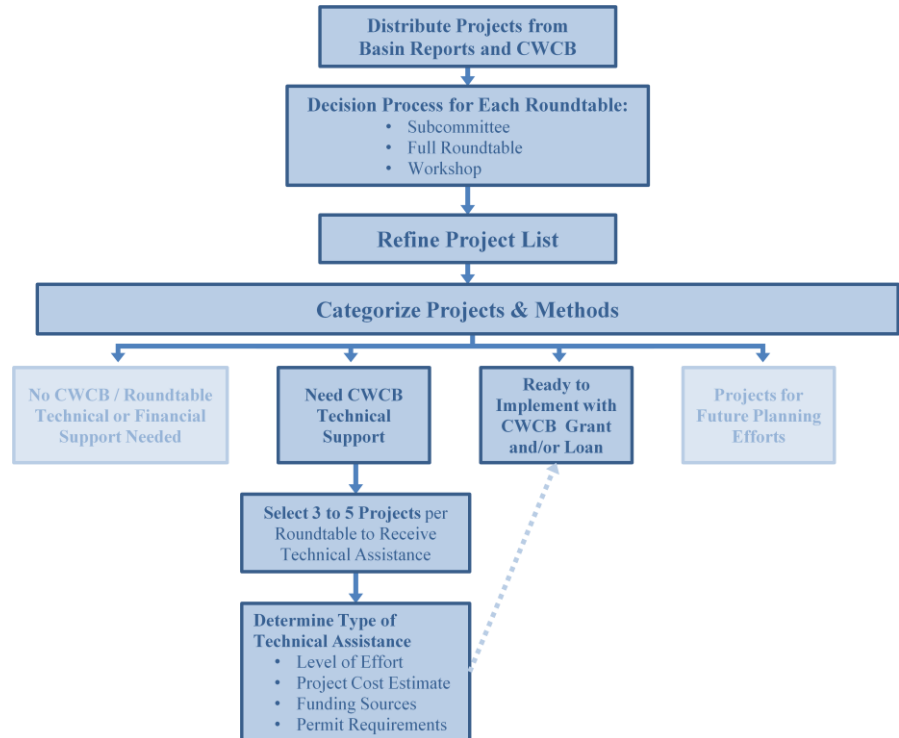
Distribute Projects from Basin Reports and CWCB

Decision Process for Each Roundtable:
- Subcommittee
- Full Roundtable
- Workshop

Refine Project List

Categorize Projects & Methods

No CWCB / Roundtable Technical or Financial Support Needed

Need CWCB Technical Support

Ready to Implement with CWCB Grant and/or Loan

Projects for Future Planning Efforts

Select 3 to 5 Projects per Roundtable to Receive Technical Assistance

Determine Type of Technical Assistance
- Level of Effort
- Project Cost Estimate
- Funding Sources
- Permit Requirements